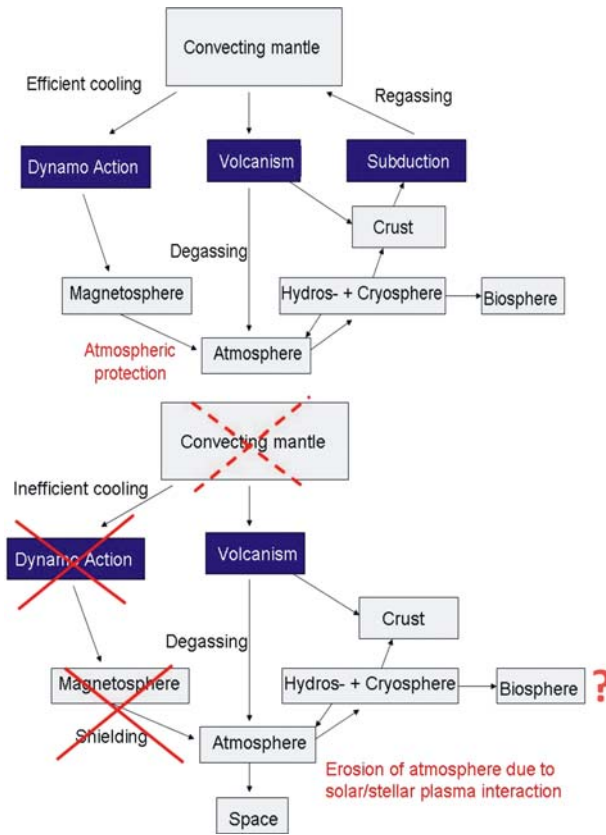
Convecting mantle

Efficient cooling

Regassing

Dynamo Action

Volcanism

Subduction

Crust

Degassing

Magnetosphere

Hydros- + Cryosphere

Biosphere

Atmospheric protection

Atmosphere

Convecting mantle

Inefficient cooling

Dynamo Action

Volcanism

Crust

Degassing

Magnetosphere

Hydros- + Cryosphere

Biosphere

?

Shielding

Atmosphere

Erosion of atmosphere due to solar/stellar plasma interaction

Space